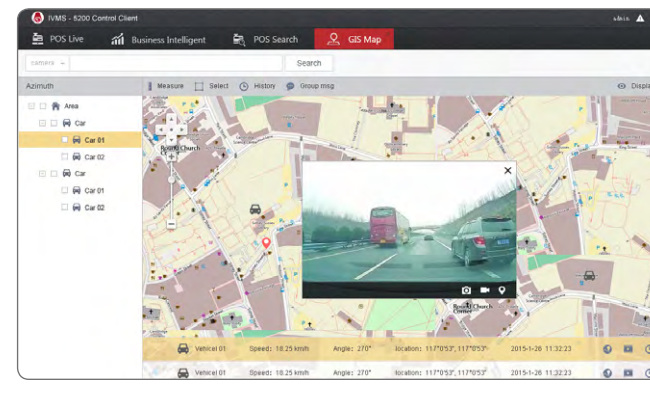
IVMS - 5200 Control Client
admin
POS Live
Business Intelligent
POS Search
GIS Map
camera
Search
Azimuth
Measure
Select
History
Group msg
Displ
Area
Car
Car 01
Car 02
Car
Car 01
Car 02
Round Church
Vehicel 01
Speed: 18.25 km/h
Angle: 270°
location: 117°0'53", 117°0'53"
2015-1-26 11:32:23
Vehicel 01
Speed: 18.25 km/h
Angle: 270°
location: 117°0'53", 117°0'53"
2015-1-26 11:32:23